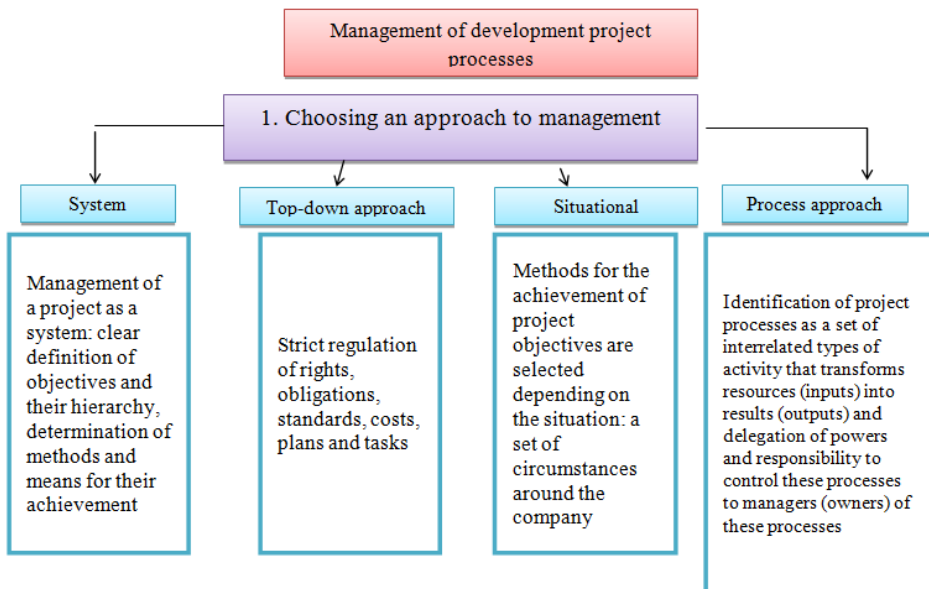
Management of development project processes

1. Choosing an approach to management

System

Management of a project as a system: clear definition of objectives and their hierarchy, determination of methods and means for their achievement

Top-down approach

Strict regulation of rights, obligations, standards, costs, plans and tasks

Situational

Methods for the achievement of project objectives are selected depending on the situation: a set of circumstances around the company

Process approach

Identification of project processes as a set of interrelated types of activity that transforms resources (inputs) into results (outputs) and delegation of powers and responsibility to control these processes to managers (owners) of these processes